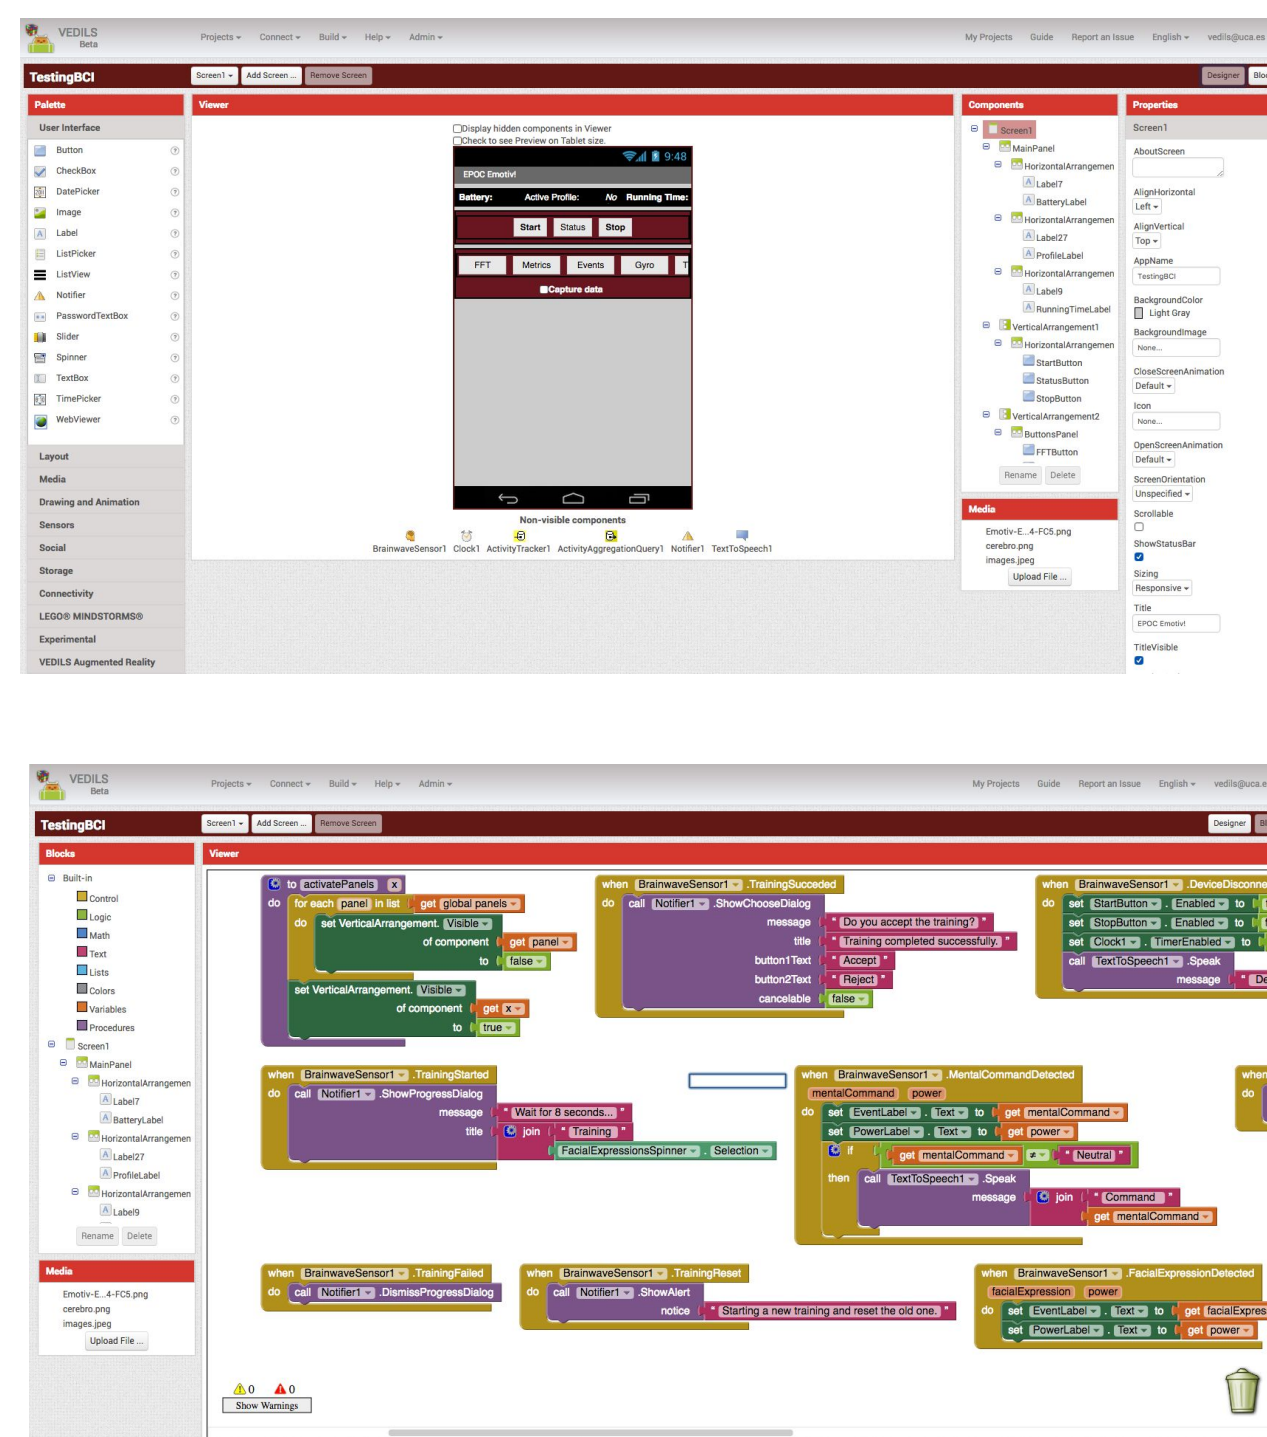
VEDILS Beta

Projects ▾ Connect ▾ Build ▾ Help ▾ Admin ▾

My Projects Guide Report an Issue English ▾ vedils@uca.es

TestingBCI

Screen1 ▾ Add Screen ... Remove Screen

Designer Blo

Palette

User Interface

Button
CheckBox
DatePicker
Image
Label
ListPicker
ListView
Notifier
PasswordTextBox
Slider
Spinner
TextBox
TimePicker
WebViewer

Layout
Media
Drawing and Animation
Sensors
Social
Storage
Connectivity
LEGO® MINDSTORMS®
Experimental
VEDILS Augmented Reality

Viewer

Display hidden components in Viewer
Check to see Preview on Tablet size.

9:48

EPOC Emotiv!

Battery: Active Profile: No Running Time:

Start Status Stop

FFT Metrics Events Gyro T

Capture data

Non-visible components

BrainwaveSensor1 Clock1 ActivityTracker1 ActivityAggregationQuery1 Notifier1 TextToSpeech1

Components

Screen1
MainPanel
HorizontalArrangemen
Label7
BatteryLabel
HorizontalArrangemen
Label27
ProfileLabel
HorizontalArrangemen
Label9
RunningTimeLabel
VerticalArrangement1
HorizontalArrangemen
StartButton
StatusButton
StopButton
VerticalArrangement2
ButtonsPanel
FFTButton

Rename Delete

Media

Emotiv-E...4-FC5.png
cerebro.png
images.jpeg

Upload File ...

Properties

Screen1

AboutScreen

AlignHorizontal
Left ▾

AlignVertical
Top ▾

AppName
TestingBCI

BackgroundColor
Light Gray

BackgroundImage
None...

CloseScreenAnimation
Default ▾

Icon
None...

OpenScreenAnimation
Default ▾

ScreenOrientation
Unspecified ▾

Scrollable

ShowStatusBar

Sizing
Responsive ▾

Title
EPOC Emotiv!

TitleVisible

VEDILS Beta

Projects ▾ Connect ▾ Build ▾ Help ▾ Admin ▾

My Projects Guide Report an Issue English ▾ vedils@uca.e

TestingBCI

Screen1 ▾ Add Screen ... Remove Screen

Designer Bl

Blocks

Built-in
Control
Logic
Math
Text
Lists
Colors
Variables
Procedures
Screen1
MainPanel
HorizontalArrangemen
Label7
BatteryLabel
HorizontalArrangemen
Label27
ProfileLabel
HorizontalArrangemen
Label9

Rename Delete

Media

Emotiv-E...4-FC5.png
cerebro.png
images.jpeg

Upload File ...

Viewer

to activatePanels x
do for each panel in list get global panels
do set VerticalArrangement. Visible to
of component get panel
to false
set VerticalArrangement. Visible
of component get x
to true

when BrainwaveSensor1 .TrainingSucceded
do call Notifier1 .ShowChooseDialog
message " Do you accept the training? "
title " Training completed successfully. "
button1Text " Accept "
button2Text " Reject "
cancelable false

when BrainwaveSensor1 .DeviceDisconne
do set StartButton . Enabled to
set StopButton . Enabled to
set Clock1 . TimerEnabled to
call TextToSpeech1 .Speak
message " De

when BrainwaveSensor1 .TrainingStarted
do call Notifier1 .ShowProgressDialog
message " Wait for 8 seconds... "
title join " Training "
FacialExpressionsSpinner . Selection

when BrainwaveSensor1 .MentalCommandDetected
mentalCommand power
do set EventLabel . Text to get mentalCommand
set PowerLabel . Text to get power
if get mentalCommand ≠ " Neutral "
then call TextToSpeech1 .Speak
message join " Command "
get mentalCommand

when
do

when BrainwaveSensor1 .TrainingFailed
do call Notifier1 .DismissProgressDialog

when BrainwaveSensor1 .TrainingReset
do call Notifier1 .ShowAlert
notice " Starting a new training and reset the old one. "

when BrainwaveSensor1 .FacialExpressionDetected
facialExpression power
do set EventLabel . Text to get facialExpres
set PowerLabel . Text to get power

0 0
Show Warnings